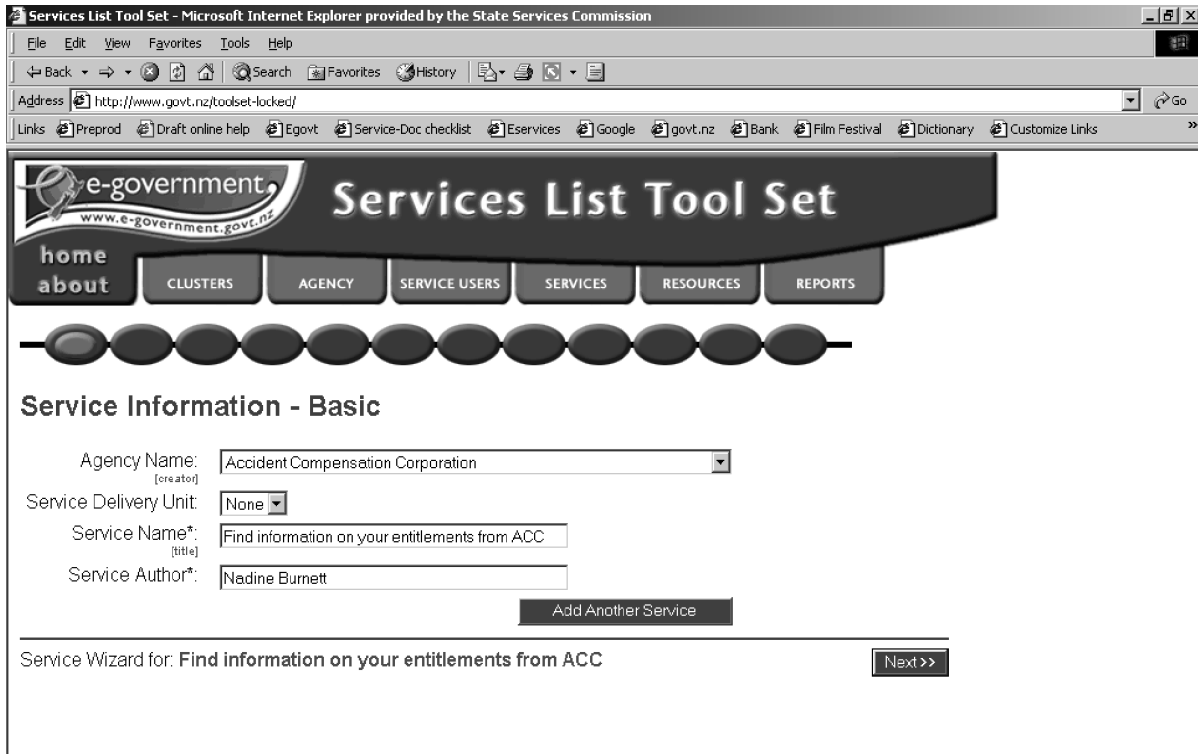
Services List Tool Set - Microsoft Internet Explorer provided by the State Services Commission

File Edit View Favorites Tools Help

Back Search Favorites History

Address http://www.govt.nz/toolset-locked/ Go

Links Preprod Draft online help Egovt Service-Doc checklist Eservices Google govt.nz Bank Film Festival Dictionary Customize Links

e-government www.e-government.govt.nz

Services List Tool Set

home
about

CLUSTERS AGENCY SERVICE USERS SERVICES RESOURCES REPORTS

Service Information - Basic

Agency Name: [creator] Accident Compensation Corporation

Service Delivery Unit: None

Service Name*: [title] Find information on your entitlements from ACC

Service Author*: Nadine Burnett

Add Another Service

Service Wizard for: Find information on your entitlements from ACC

Next>>